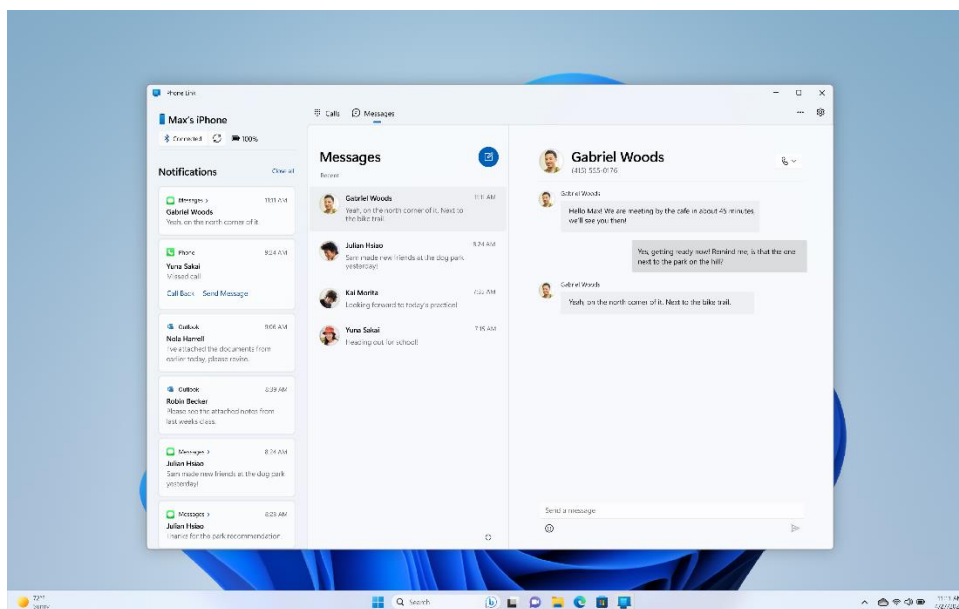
Phone Link

Max's iPhone

Connected 100%

Notifications Clear all

Messages >
10:11 AM
Gabriel Woods
Yeah, on the north corner of it.

Phone
9:24 AM
Yuna Sakai
Missed call
Call Back Send Message

Outlook
9:06 AM
Nola Harrell
I've attached the documents from earlier today, please revise.

Outlook
8:39 AM
Robin Becker
Please see the attached notes from last weeks class.

Messages >
8:24 AM
Julian Hsiao
Sam made new friends at the dog park yesterday!

Messages >
6:23 AM
Julian Hsiao
Thanks for the park recommendation.

Calls Messages

Messages
Recent

Gabriel Woods
11:11 AM
Yeah, on the north corner of it. Next to the bike trail.

Julian Hsiao
9:24 AM
Sam made new friends at the dog park yesterday!

Kai Morita
7:22 AM
Looking forward to today's practice!

Yuna Sakai
7:15 AM
Heading out for school!

Gabriel Woods
(415) 555-0176

Gabriel Woods
Hello Max! We are meeting by the cafe in about 45 minutes we'll see you then!

Yes, getting ready now! Remind me, is that the one next to the park on the hill?

Gabriel Woods
Yeah, on the north corner of it. Next to the bike trail.

Send a message

72°F
Sunny

Search

11:11 AM
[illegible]